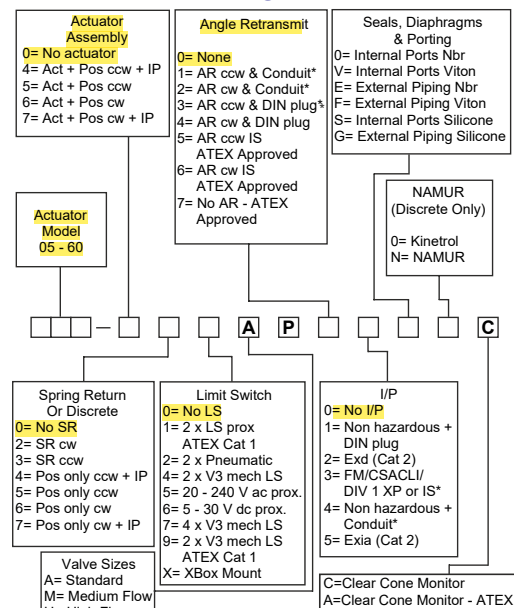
Actuator Assembly
0= No actuator
4= Act + Pos ccw + IP
5= Act + Pos ccw
6= Act + Pos cw
7= Act + Pos cw + IP

Angle Retransmit

0= None
1= AR ccw & Conduit*
2= AR cw & Conduit*
3= AR ccw & DIN plug*
4= AR cw & DIN plug
5= AR ccw IS ATEX Approved
6= AR cw IS ATEX Approved
7= No AR - ATEX Approved

Seals, Diaphragms & Porting
0= Internal Ports Nbr
V= Internal Ports Viton
E= External Piping Nbr
F= External Piping Viton
S= Internal Ports Silicone
G= External Piping Silicone

NAMUR (Discrete Only)

0= Kinetrol
N= NAMUR

Actuator Model
05 - 60

A P C

Spring Return Or Discrete
0= No SR
2= SR ccw
3= SR ccw
4= Pos only ccw + IP
5= Pos only ccw
6= Pos only cw
7= Pos only cw + IP

Limit Switch
0= No LS
1= 2 x LS prox ATEX Cat 1
2= 2 x Pneumatic
4= 2 x V3 mech LS
5= 20 - 240 V ac prox.
6= 5 - 30 V dc prox.
7= 4 x V3 mech LS
9= 2 x V3 mech LS ATEX Cat 1
X= XBox Mount

I/P
0= No I/P
1= Non hazardous + DIN plug
2= Exd (Cat 2)
3= FM/CSACLI/ DIV 1 XP or IS*
4= Non hazardous + Conduit*
5= Exia (Cat 2)

Valve Sizes
A= Standard
M= Medium Flow
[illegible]

C=Clear Cone Monitor
A=Clear Cone Monitor - ATEX